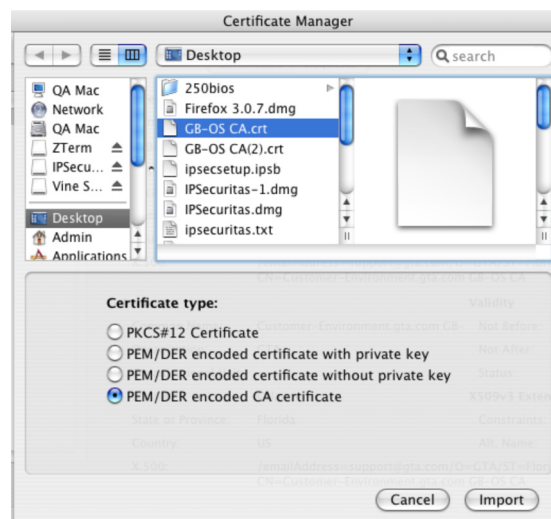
Certificate Manager

Desktop

search

QA Mac
Network
QA Mac
ZTerm
IPSecu...
Vine S...
Desktop
Admin
Applications

250bios
Firefox 3.0.7.dmg
GB-OS CA.crt
GB-OS CA(2).crt
ipsecsetup.ipsb
IPSecuritas-1.dmg
IPSecuritas.dmg
ipsecuritas.txt

CN=Customer-Environment.gta.com GB-OS CA

Validity

Customer-Environment.gta.com CB

Not Before:

Not After

Status

X509v3 Exten

State or Province:

Florida

Constraints:

Country:

US

Alt. Names:

X.509

/emailAddress=support@gta.com/O=GTA/ST=Flor

CN=Customer-Environment.gta.com GB-OS CA

Certificate type:

PKCS#12 Certificate
PEM/DER encoded certificate with private key
PEM/DER encoded certificate without private key
PEM/DER encoded CA certificate

Cancel
Import